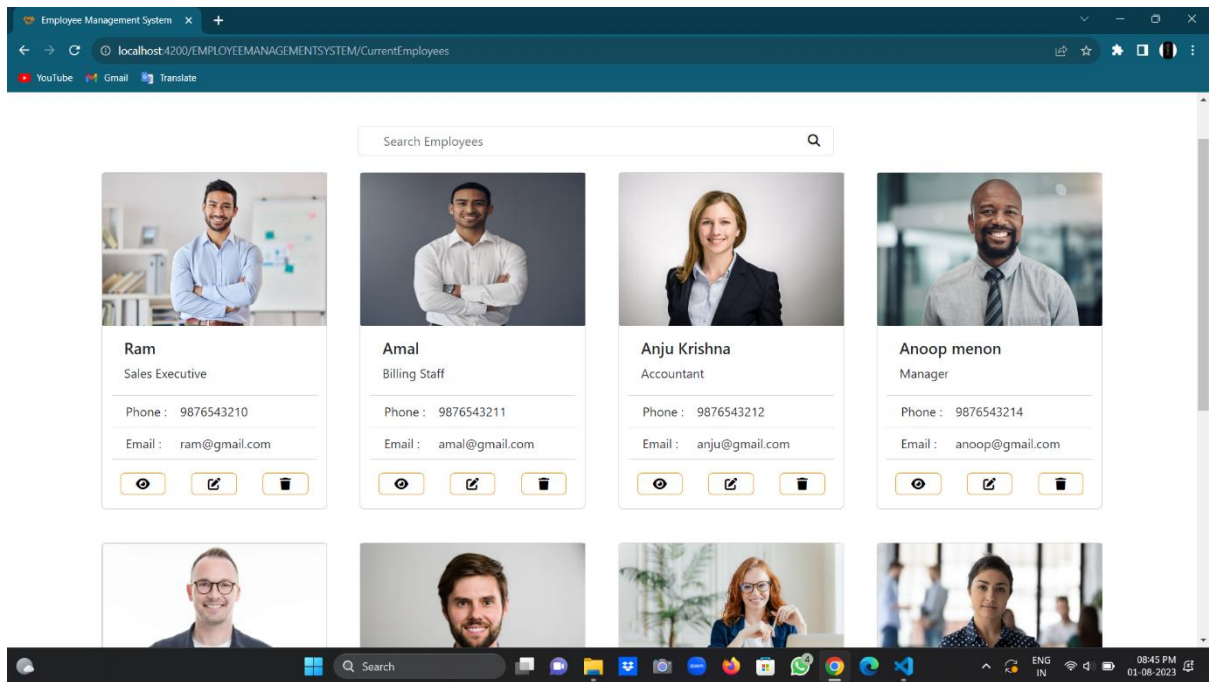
Employee Management System ×

localhost:4200/EMPLOYEEMANAGEMENTSYSTEM/CurrentEmployees

YouTube Gmail Translate

Search Employees

Ram
Sales Executive
Phone : 9876543210
Email : ram@gmail.com

Amal
Billing Staff
Phone : 9876543211
Email : amal@gmail.com

Anju Krishna
Accountant
Phone : 9876543212
Email : anju@gmail.com

Anoop menon
Manager
Phone : 9876543214
Email : anoop@gmail.com

Search

ENG IN
08:45 PM
01-08-2023